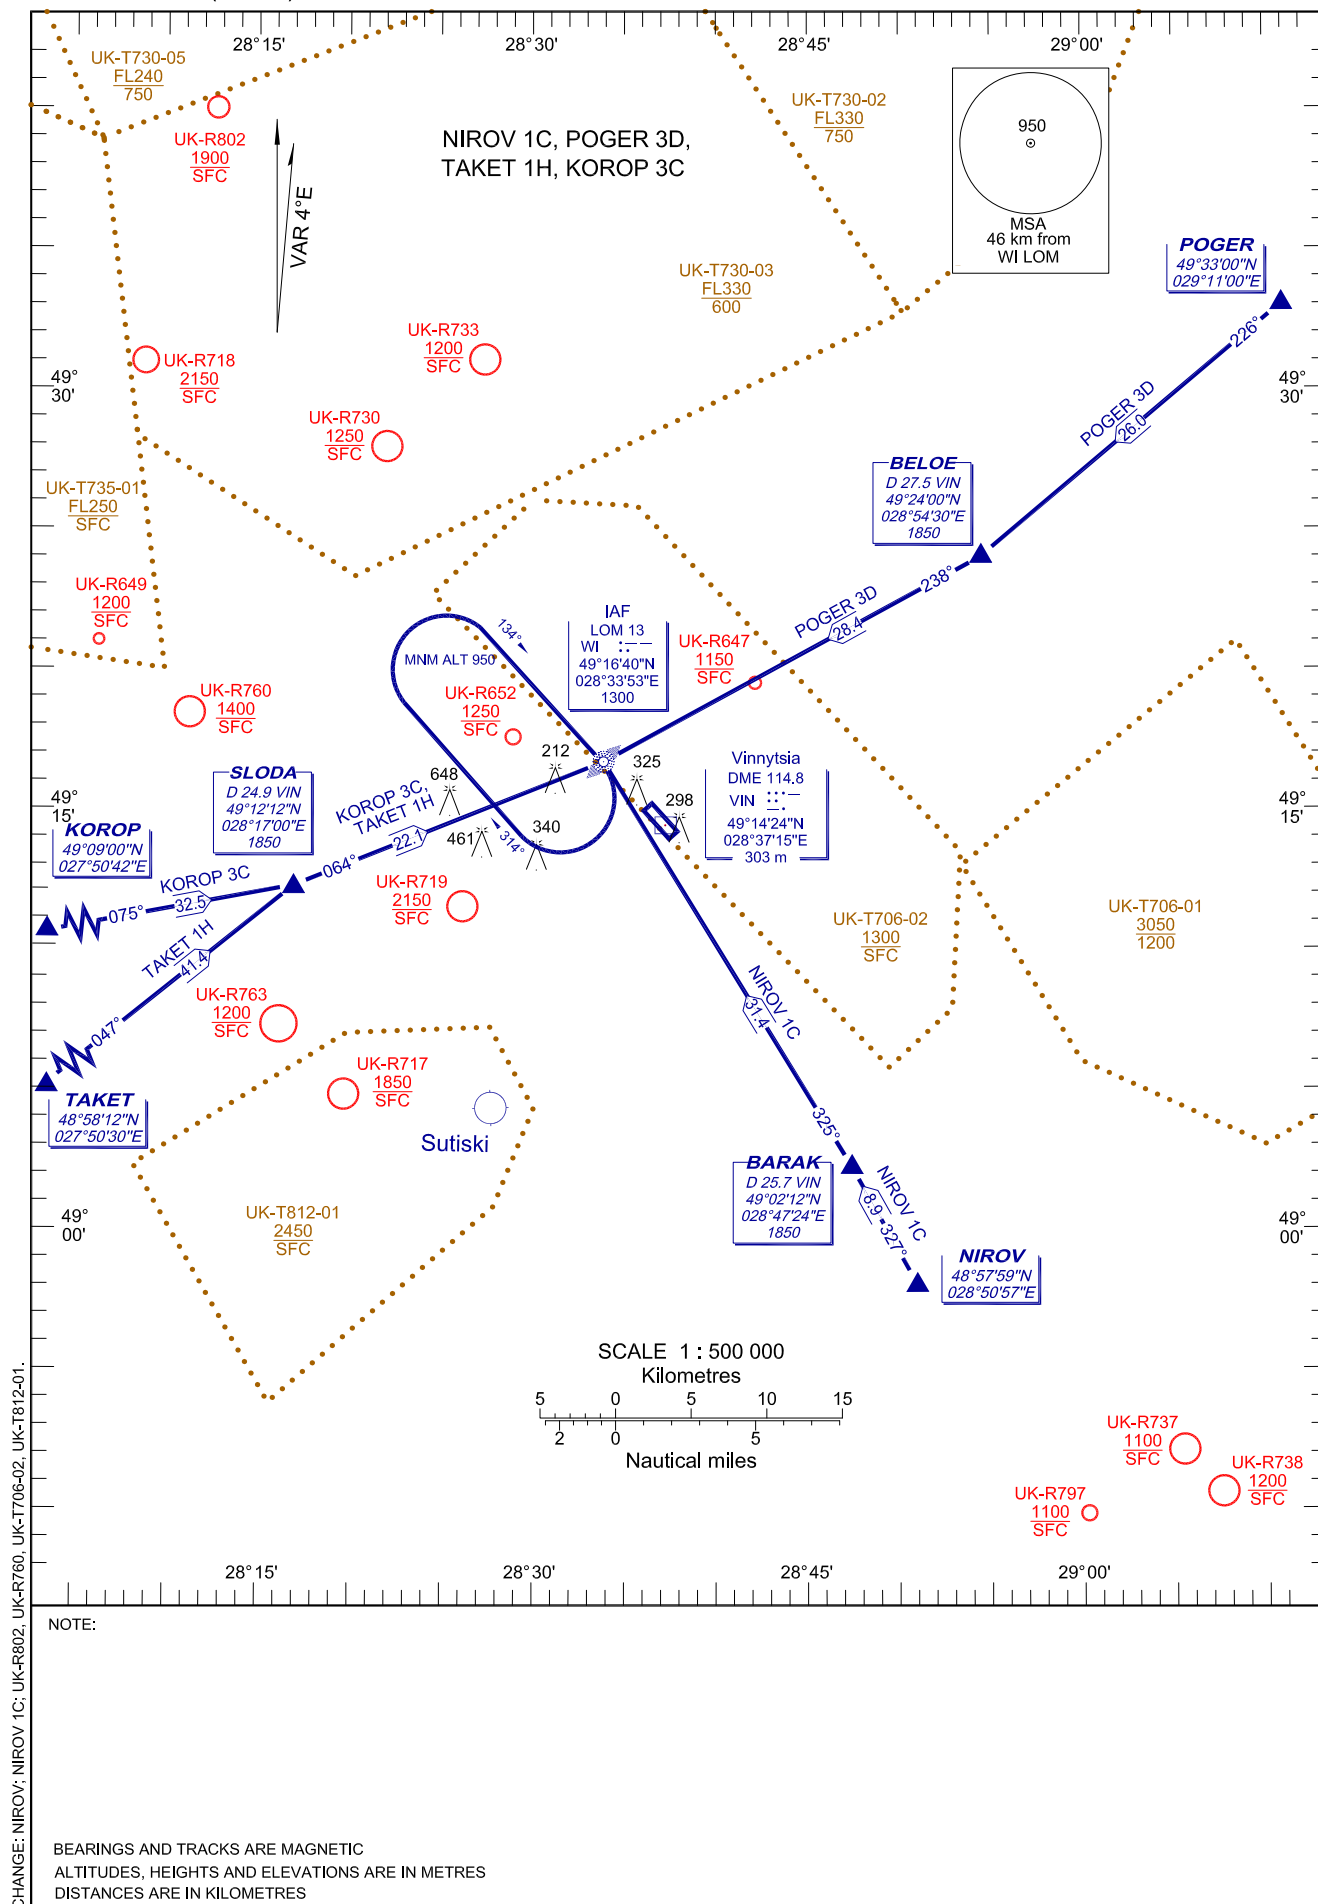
28°15' 28°30' 28°45' 29°00'

UK-T730-05
FL240
750

UK-R802
1900
SFC

NIROV 1C, POGER 3D,
TAKET 1H, KOROP 3C

VAR 4°E

UK-T730-02
FL330
750

950

MSA
46 km from
WI LOM

UK-T730-03
FL330
600

POGER
49°33'00"N
029°11'00"E

UK-R733
1200
SFC

UK-R718
2150
SFC

49°
30'

49°
30'

UK-R730
1250
SFC

226°

POGER 3D
26.0

UK-T735-01
FL250
SFC

BELOE
D 27.5 VIN
49°24'00"N
028°54'30"E
1850

UK-R649
1200
SFC

134°

MNM ALT 950

IAF
LOM 13
WI
49°16'40"N
028°33'53"E
1300

UK-R647
1150
SFC

238°

POGER 3D
28.4

UK-R760
1400
SFC

UK-R652
1250
SFC

212

325

Vinnytsia
DME 114.8
VIN
49°14'24"N
028°37'15"E
303 m

SLODA
D 24.9 VIN
49°12'12"N
028°17'00"E
1850

648

298

49°
15'

49°
15'

KOROP
49°09'00"N
027°50'42"E

KOROP 3C,
TAKET 1H
22.1

461

314°

340

064°

KOROP 3C
32.5

075°

UK-R719
2150
SFC

UK-T706-02
1300
SFC

UK-T706-01
3050
1200

TAKET 1H
41.4

NIROV 1C
31.4

UK-R763
1200
SFC

047°

UK-R717
1850
SFC

TAKET
48°58'12"N
027°50'30"E

Sutiski

325°

BARAK
D 25.7 VIN
49°02'12"N
028°47'24"E
1850

NIROV 1C
8.9
327°

UK-T812-01
2450
SFC

49°
00'

49°
00'

NIROV
48°57'59"N
028°50'57"E

SCALE 1 : 500 000
Kilometres
5 0 5 10 15
2 0 5
Nautical miles

UK-R737
1100
SFC

UK-R738
1200
SFC

UK-R797
1100
SFC

28°15' 28°30' 28°45' 29°00'

NOTE:

BEARINGS AND TRACKS ARE MAGNETIC
ALTITUDES, HEIGHTS AND ELEVATIONS ARE IN METRES
DISTANCES ARE IN KILOMETRES

CHANGE: NIROV; NIROV 1C; UK-R802, UK-R760, UK-T706-02, UK-T812-01.